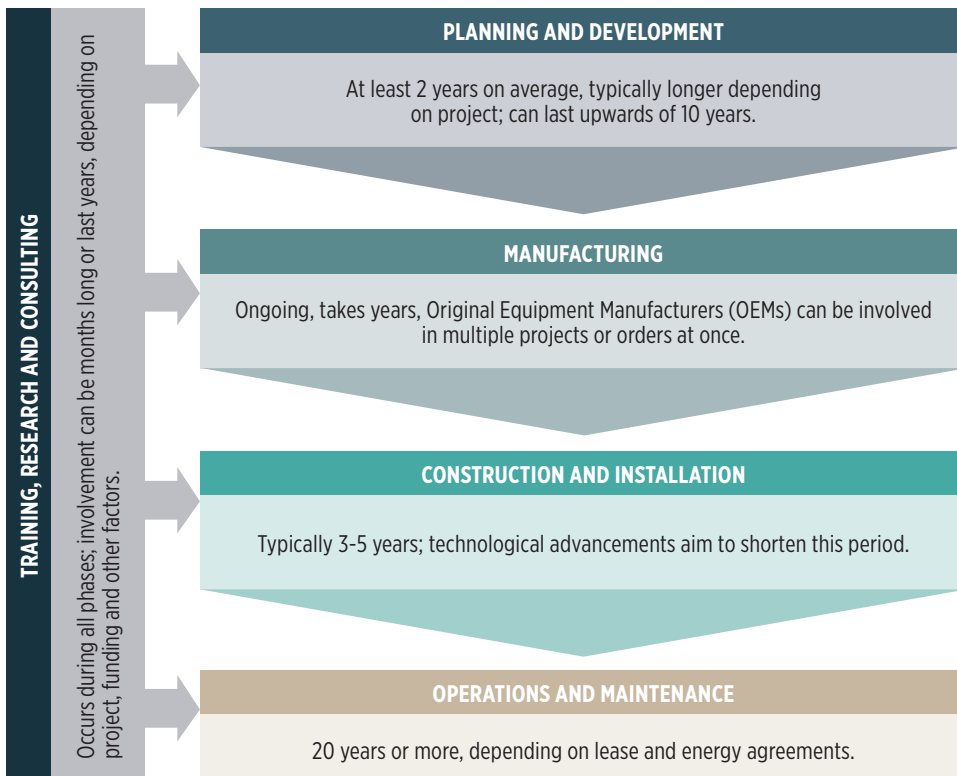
TRAINING, RESEARCH AND CONSULTING

Occurs during all phases; involvement can be months long or last years, depending on project, funding and other factors.

PLANNING AND DEVELOPMENT

At least 2 years on average, typically longer depending on project; can last upwards of 10 years.

MANUFACTURING

Ongoing, takes years, Original Equipment Manufacturers (OEMs) can be involved in multiple projects or orders at once.

CONSTRUCTION AND INSTALLATION

Typically 3-5 years; technological advancements aim to shorten this period.

OPERATIONS AND MAINTENANCE

20 years or more, depending on lease and energy agreements.